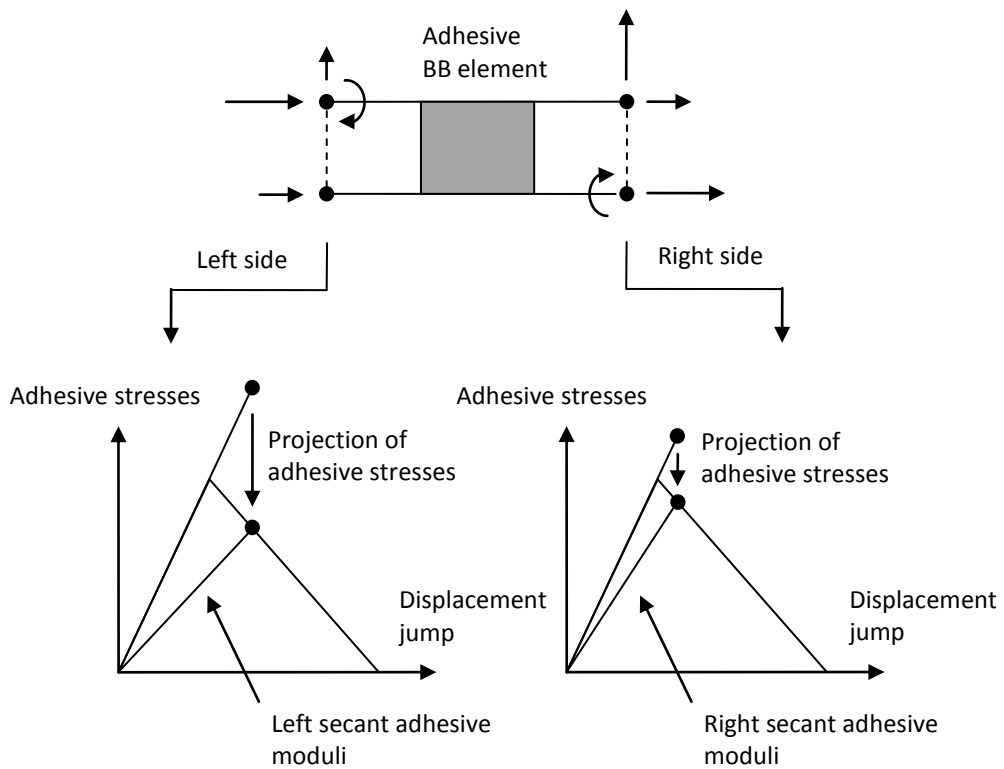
Adhesive
BB element

Left side

Right side

Adhesive stresses

Projection of adhesive stresses

Displacement jump

Left secant adhesive moduli

Adhesive stresses

Projection of adhesive stresses

Displacement jump

Right secant adhesive moduli